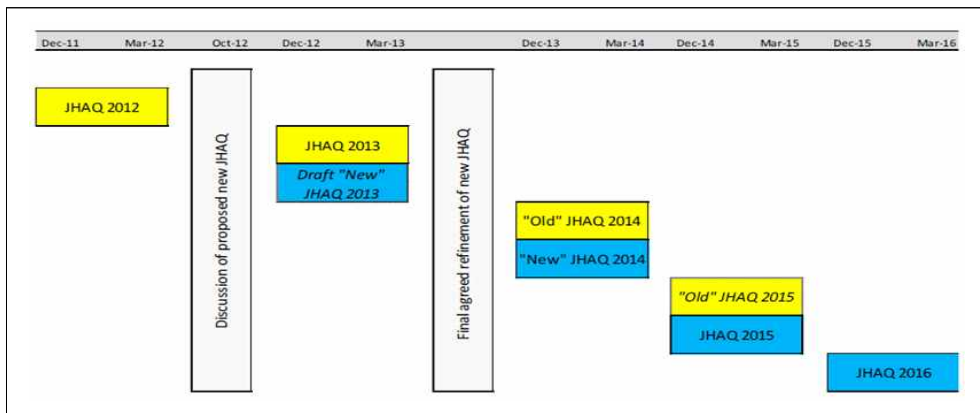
Dec-11 Mar-12 Oct-12 Dec-12 Mar-13 Dec-13 Mar-14 Dec-14 Mar-15 Dec-15 Mar-16

JHAQ 2012

Discussion of proposed new JHAQ

JHAQ 2013

*Draft "New" JHAQ 2013*

Final agreed refinement of new JHAQ

"Old" JHAQ 2014

"New" JHAQ 2014

*"Old" JHAQ 2015*

JHAQ 2015

JHAQ 2016